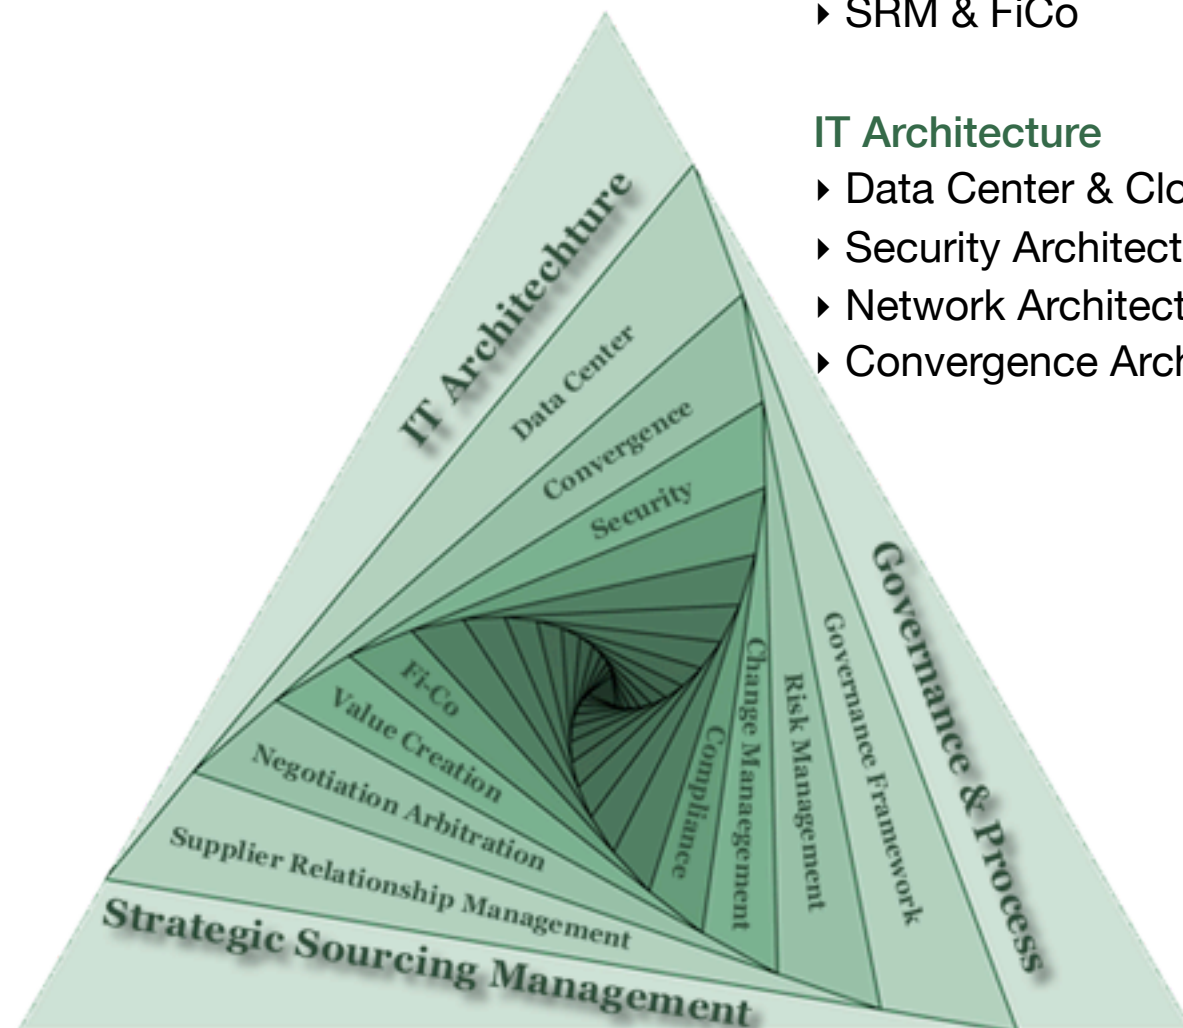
▸ SRM & FiCo

IT Architecture
▸ Data Center & Clo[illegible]
▸ Security Architect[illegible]
▸ Network Architect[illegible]
▸ Convergence Arch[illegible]

IT Architechture
Data Center
Convergence
Security
Fi-Co
Value Creation
Negotiation Arbitration
Supplier Relationship Management
Strategic Sourcing Management
Compliance
Change Management
Risk Management
Governance Framework
Governance & Process